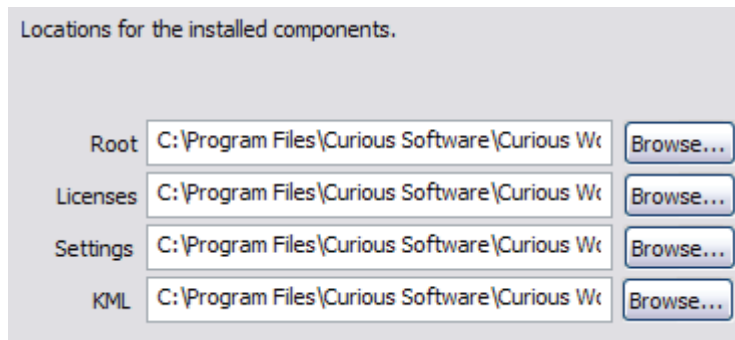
Locations for the installed components.

Root C:\Program Files\Curious Software\Curious W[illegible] Browse...

Licenses C:\Program Files\Curious Software\Curious W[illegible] Browse...

Settings C:\Program Files\Curious Software\Curious W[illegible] Browse...

KML C:\Program Files\Curious Software\Curious W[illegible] Browse...